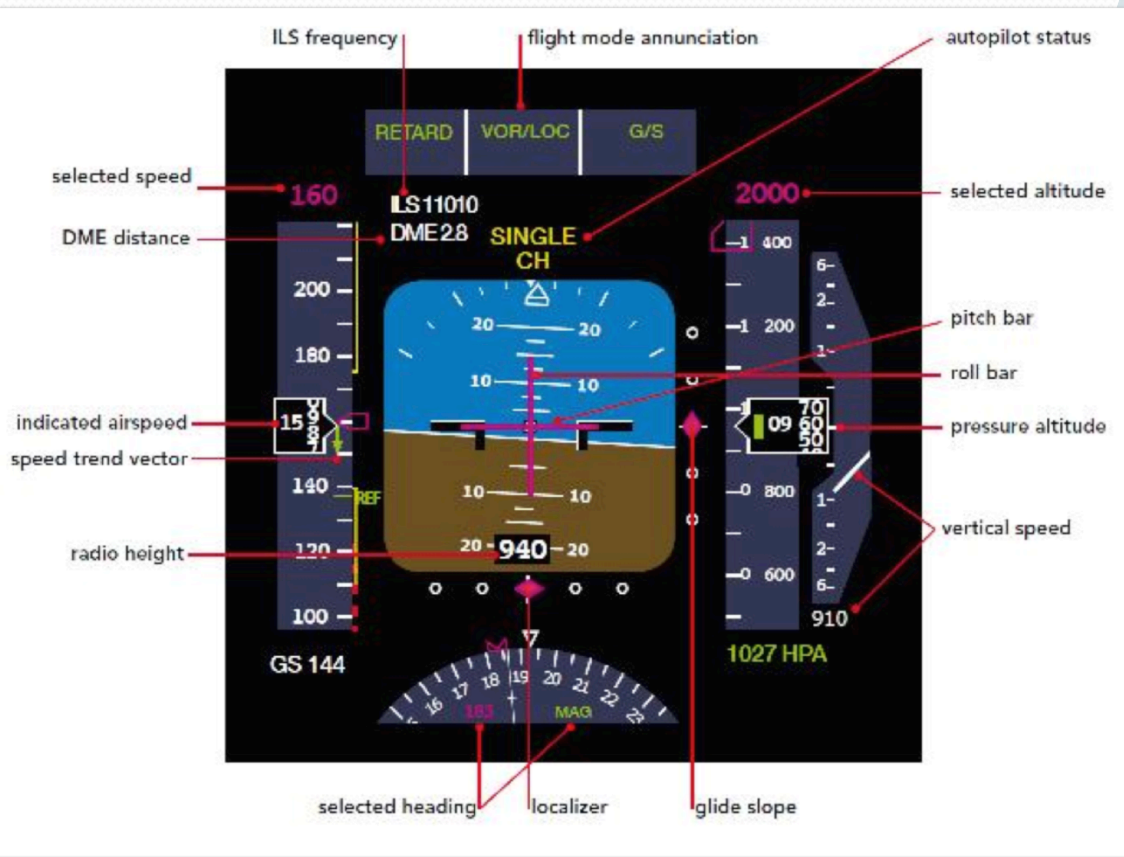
ILS frequency
flight mode annunciation
autopilot status
RETARD
VOR/LOC
G/S
selected speed
160
ILS 11010
2000
selected altitude
DME distance
DME 2.8
SINGLE
CH
400
6
2
200
20
20
200
pitch bar
180
1
10
10
roll bar
indicated airspeed
15
09
70
60
50
pressure altitude
speed trend vector
140
REF
10
10
800
1
vertical speed
radio height
120
20
940
20
2
600
6
100
910
GS 144
1027 HPA
16
17
18
19
20
21
22
23
183
MAG
selected heading
localizer
glide slope